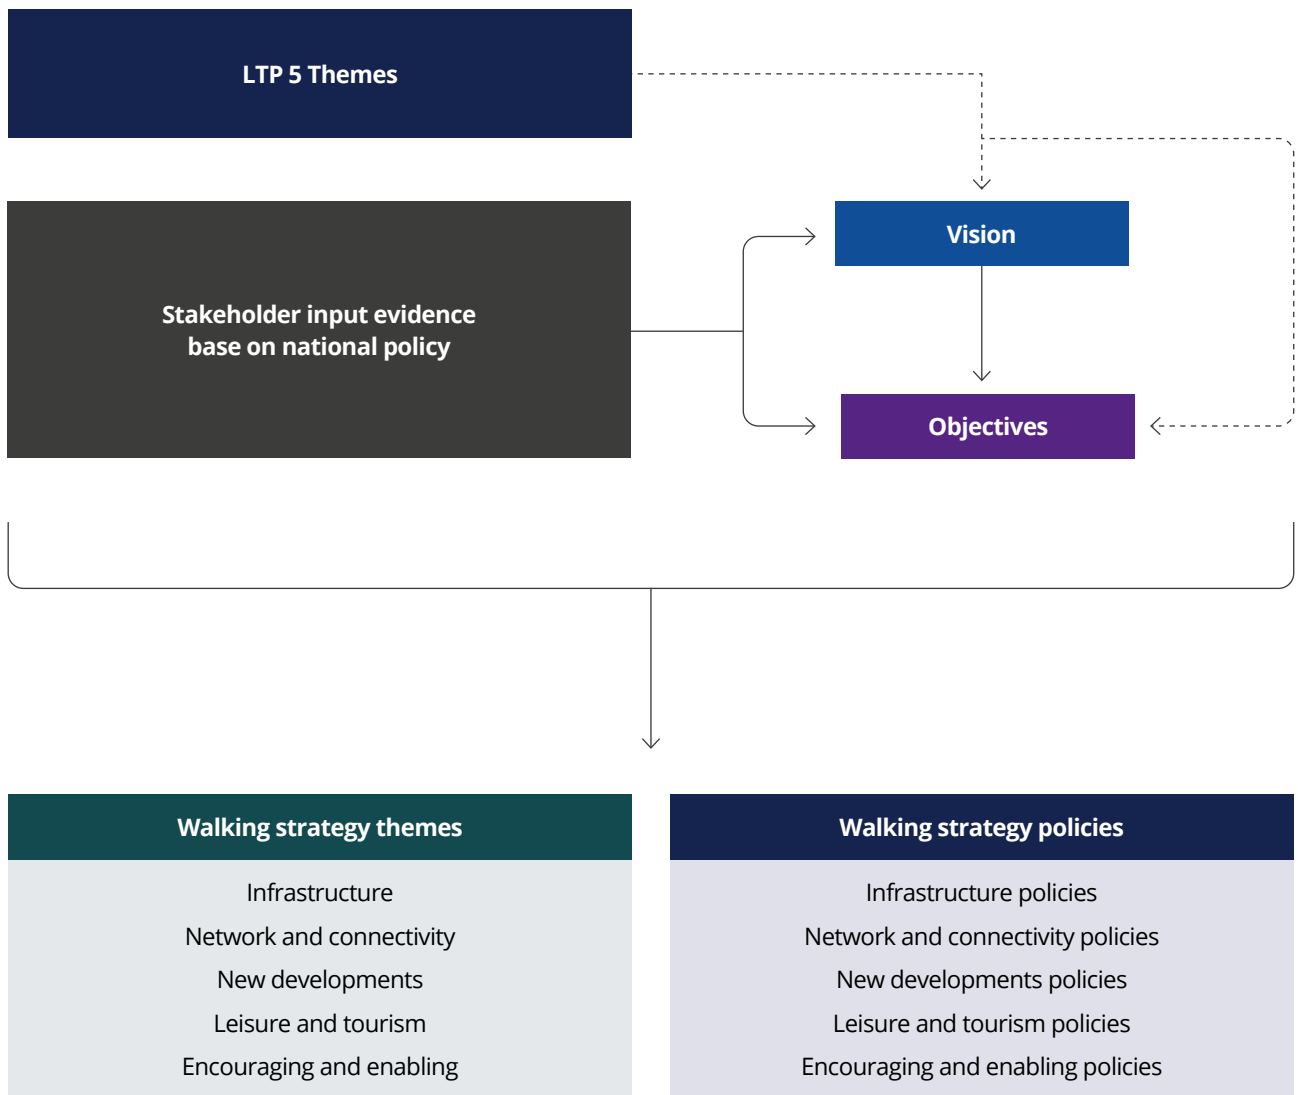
LTP 5 Themes

Stakeholder input evidence base on national policy

Vision

Objectives

Walking strategy themes

Infrastructure
Network and connectivity
New developments
Leisure and tourism
Encouraging and enabling

Walking strategy policies

Infrastructure policies
Network and connectivity policies
New developments policies
Leisure and tourism policies
Encouraging and enabling policies